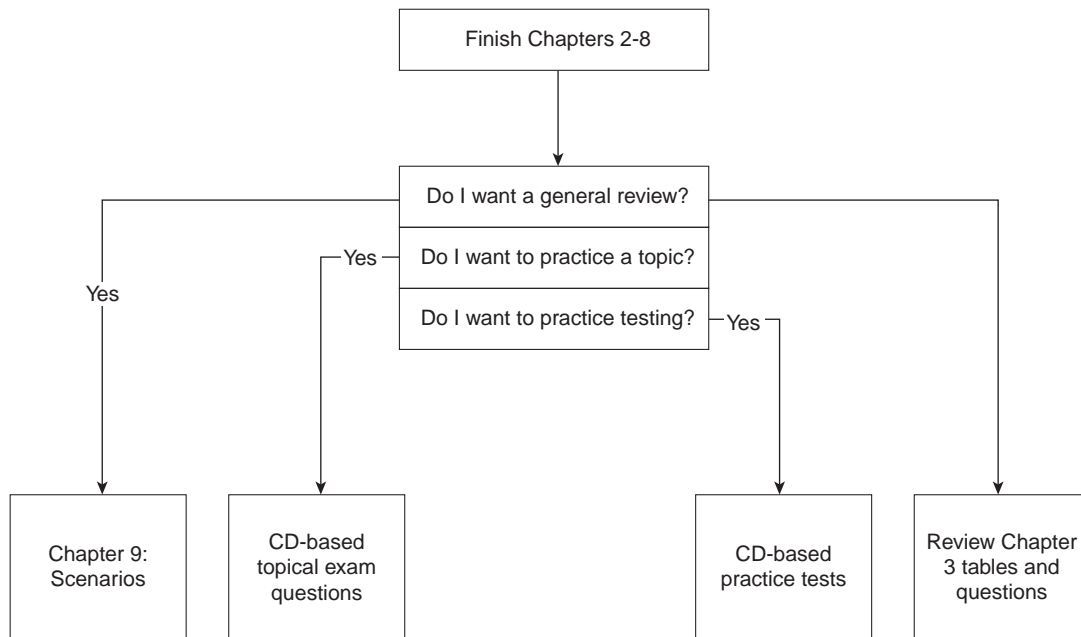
Finish Chapters 2-8

Do I want a general review?

Do I want to practice a topic?

Do I want to practice testing?

Yes

Yes

Yes

Chapter 9: Scenarios

CD-based topical exam questions

CD-based practice tests

Review Chapter 3 tables and questions